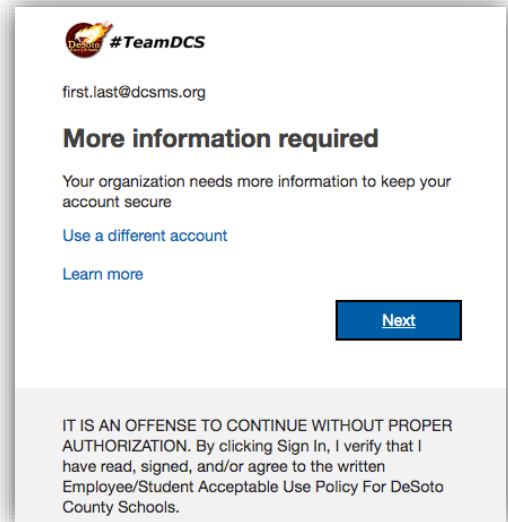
DeSoto County Schools #TeamDCS

first.last@dcsms.org

More information required

Your organization needs more information to keep your account secure

Use a different account

Learn more

Next

IT IS AN OFFENSE TO CONTINUE WITHOUT PROPER AUTHORIZATION. By clicking Sign In, I verify that I have read, signed, and/or agree to the written Employee/Student Acceptable Use Policy For DeSoto County Schools.